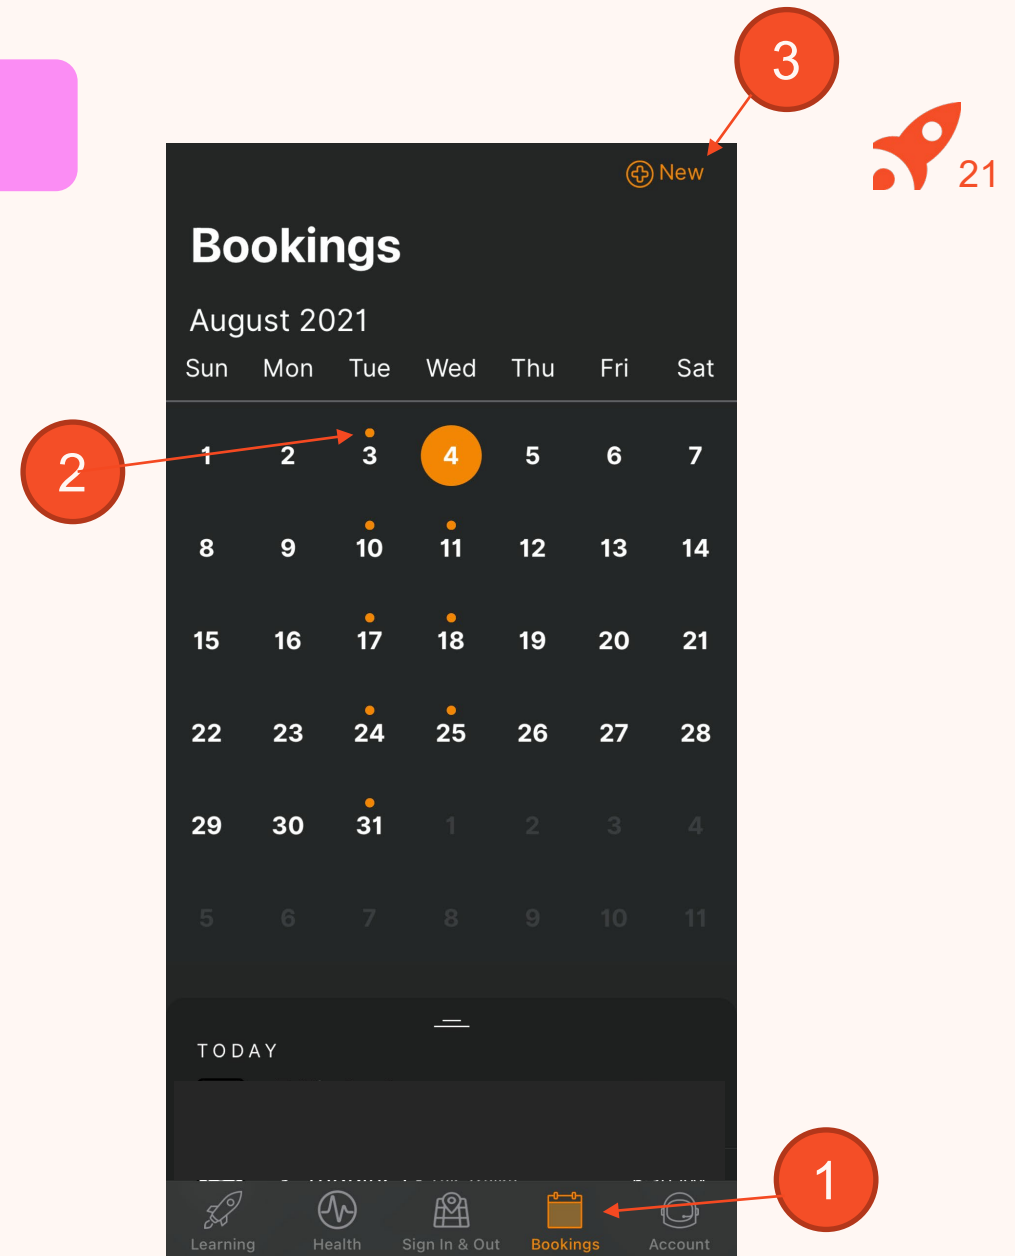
3

New

21

Bookings

August 2021

| Sun | Mon | Tue | Wed | Thu | Fri | Sat |
|---|---|---|---|---|---|---|
| 1 | 2 | 3 | 4 | 5 | 6 | 7 |
| 8 | 9 | 10 | 11 | 12 | 13 | 14 |
| 15 | 16 | 17 | 18 | 19 | 20 | 21 |
| 22 | 23 | 24 | 25 | 26 | 27 | 28 |
| 29 | 30 | 31 | 1 | 2 | 3 | 4 |
| 5 | 6 | 7 | 8 | 9 | 10 | 11 |

2

TODAY

1

Learning Health Sign In & Out Bookings Account